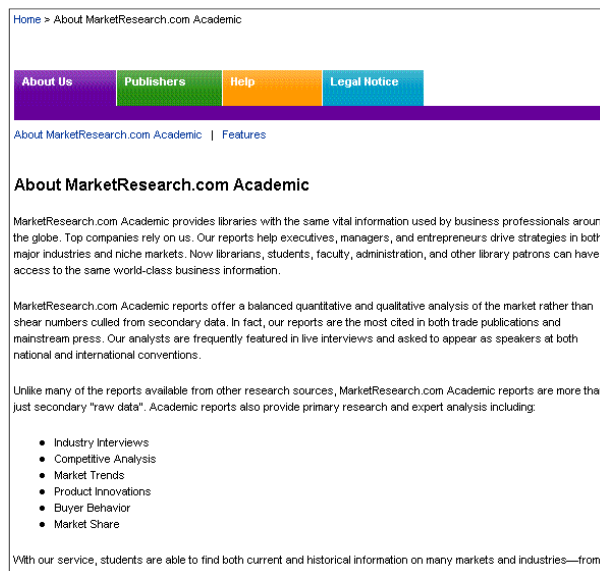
Home > About MarketResearch.com Academic

About Us | Publishers | Help | Legal Notice

About MarketResearch.com Academic | Features

About MarketResearch.com Academic

MarketResearch.com Academic provides libraries with the same vital information used by business professionals aroun the globe. Top companies rely on us. Our reports help executives, managers, and entrepreneurs drive strategies in both major industries and niche markets. Now librarians, students, faculty, administration, and other library patrons can have access to the same world-class business information.

MarketResearch.com Academic reports offer a balanced quantitative and qualitative analysis of the market rather than shear numbers culled from secondary data. In fact, our reports are the most cited in both trade publications and mainstream press. Our analysts are frequently featured in live interviews and asked to appear as speakers at both national and international conventions.

Unlike many of the reports available from other research sources, MarketResearch.com Academic reports are more tha just secondary "raw data". Academic reports also provide primary research and expert analysis including:

- Industry Interviews
- Competitive Analysis
- Market Trends
- Product Innovations
- Buyer Behavior
- Market Share

With our service, students are able to find both current and historical information on many markets and industries—from